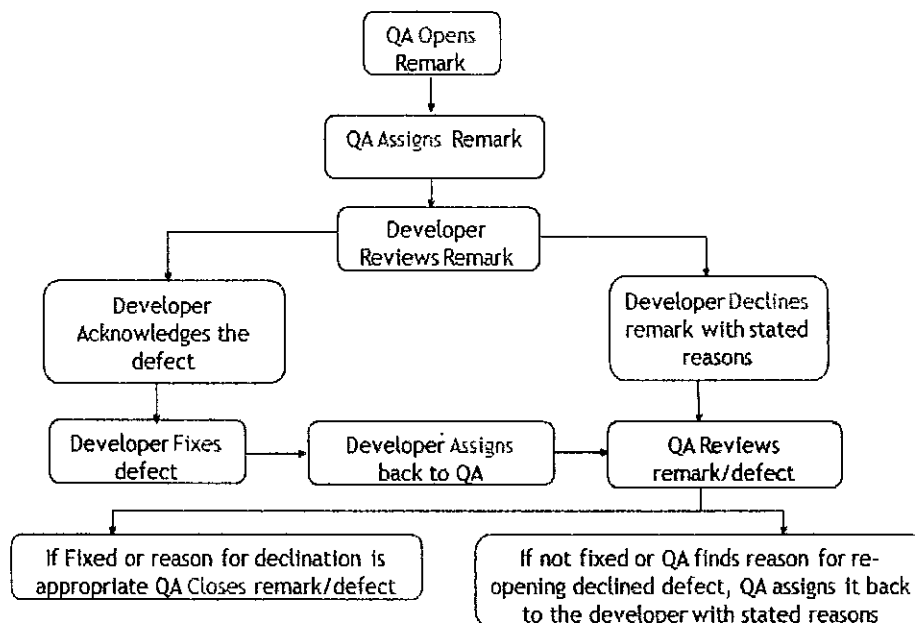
QA Opens Remark

QA Assigns Remark

Developer Reviews Remark

Developer Acknowledges the defect

Developer Declines remark with stated reasons

Developer Fixes defect

Developer Assigns back to QA

QA Reviews remark/defect

If Fixed or reason for declination is appropriate QA Closes remark/defect

If not fixed or QA finds reason for reopening declined defect, QA assigns it back to the developer with stated reasons